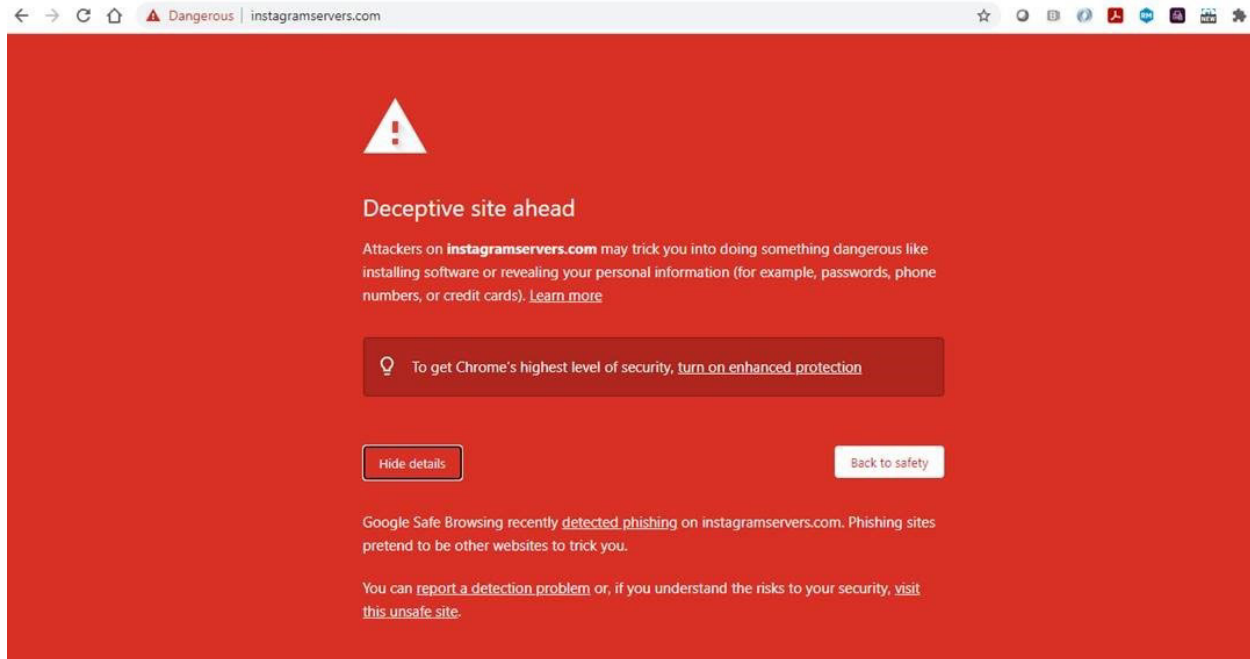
Dangerous | instagramservers.com

Deceptive site ahead

Attackers on **instagramservers.com** may trick you into doing something dangerous like installing software or revealing your personal information (for example, passwords, phone numbers, or credit cards). Learn more

To get Chrome's highest level of security, turn on enhanced protection

Hide details

Back to safety

Google Safe Browsing recently detected phishing on instagramservers.com. Phishing sites pretend to be other websites to trick you.

You can report a detection problem or, if you understand the risks to your security, visit this unsafe site.